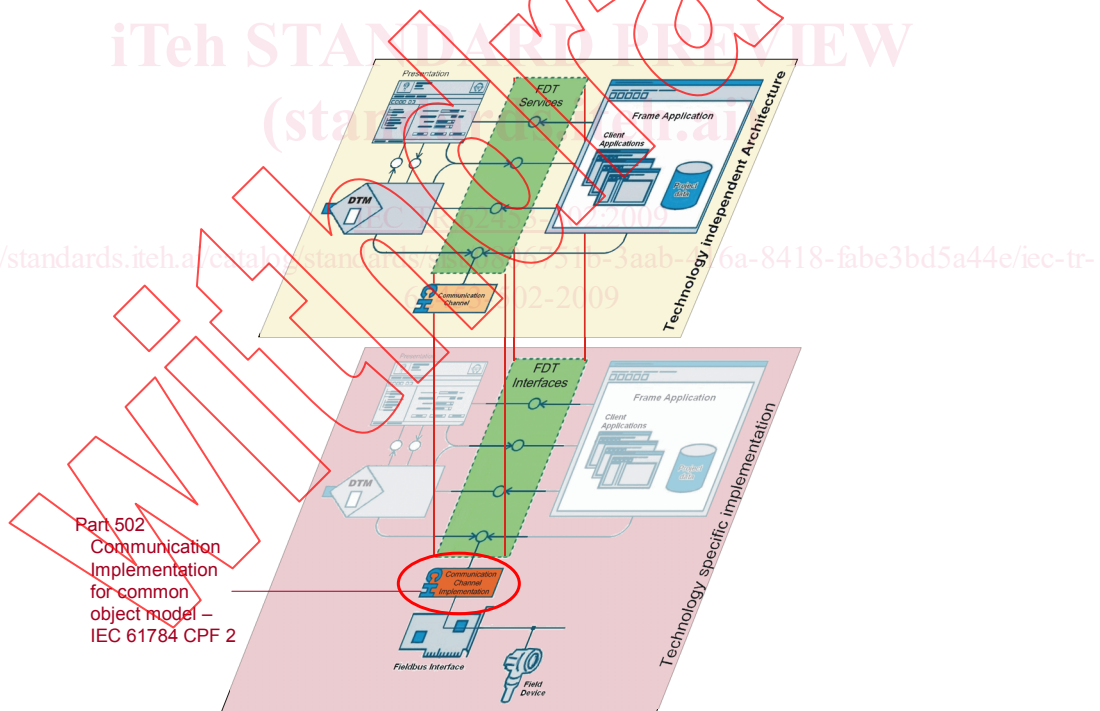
iTeh STANDARD PREVIEW
(standards.iteh.ai)

IEC TR 62453-502:2009
https://standards.iteh.ai/catalog/standards/sist/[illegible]6751b-3aab-4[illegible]6a-8418-fabe3bd5a44e/iec-tr-62453-502-2009

Withdrawn

Presentation

FDT Services

Frame Application

Client Applications

Project data

DTM

Communication Channel

Technology independent Architecture

Presentation

FDT Interfaces

Frame Application

Client Applications

Project data

DTM

Part 502
Communication Implementation for common object model – IEC 61784 CPF 2

Communication Channel Implementation

Fieldbus Interface

Field Device

Technology specific implementation